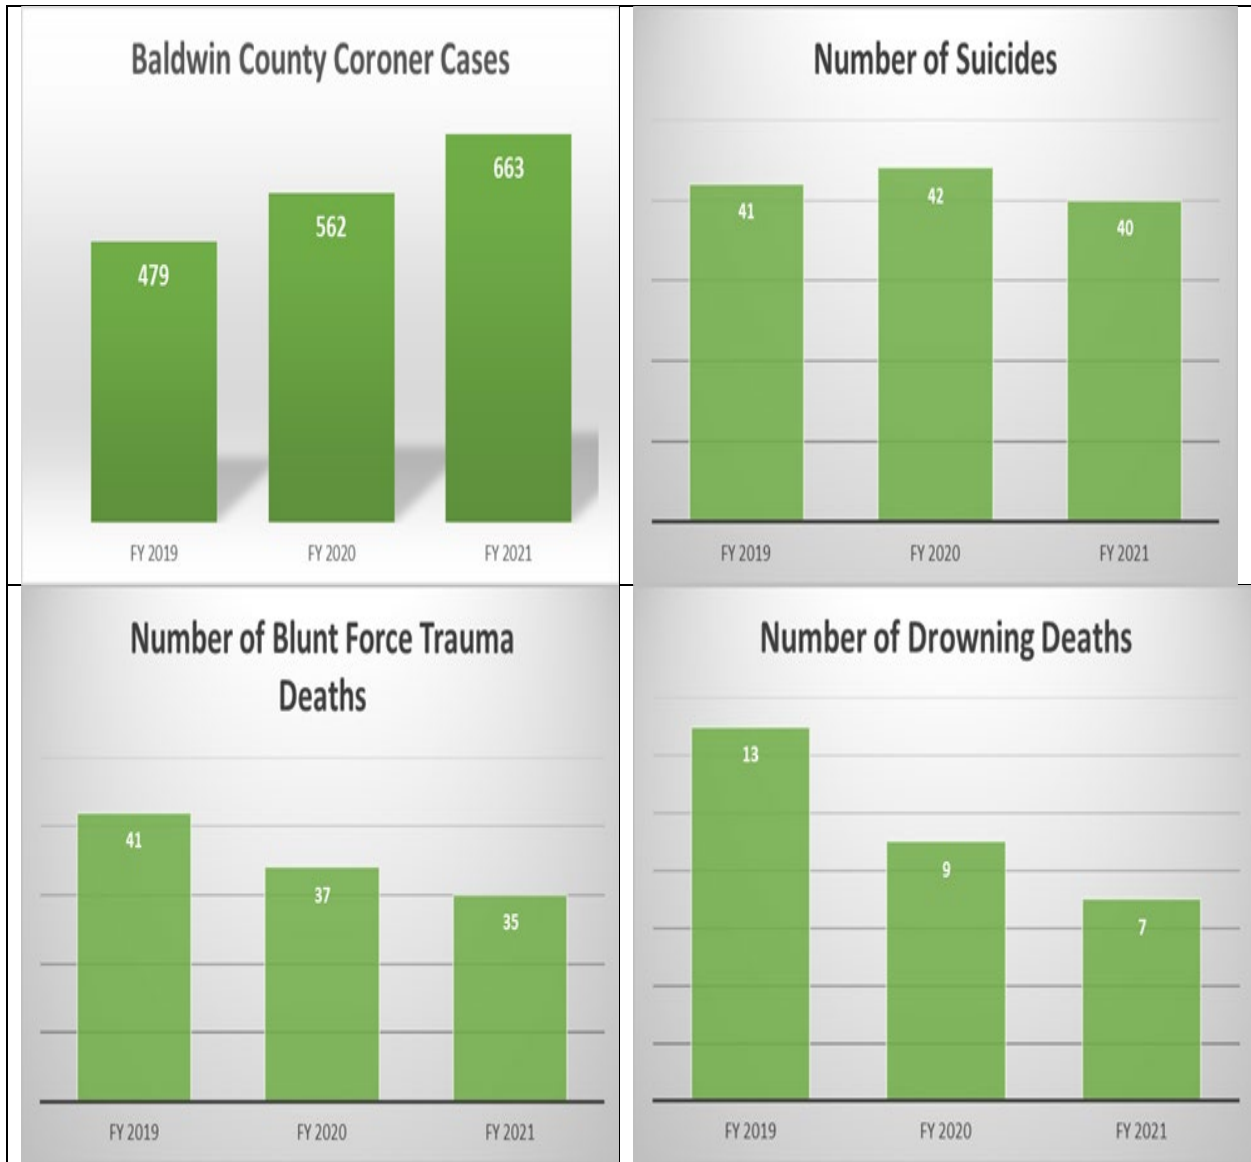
Baldwin County Coroner Cases

479

562

663

FY 2019

FY 2020

FY 2021

Number of Suicides

41

42

40

FY 2019

FY 2020

FY 2021

Number of Blunt Force Trauma Deaths

41

37

35

FY 2019

FY 2020

FY 2021

Number of Drowning Deaths

13

9

7

FY 2019

FY 2020

FY 2021